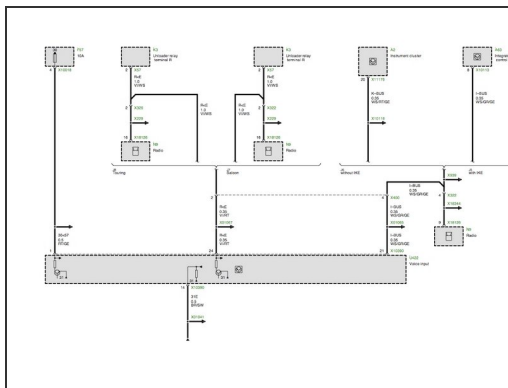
F17
10A

K3
Unloader relay terminal R

K1
Unloader relay terminal R

A2
Instrument cluster

Integrat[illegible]
control

X10076

RnE
1.0
VI/WS

RnE
1.0
VI/WS

K-BUS
0.35
WS/GR/GE

I-BUS
0.35
WS/GR/GE

X300

X11175

X10116

X304

X302

X10210

N6
Radio

X10105

N6
Radio

Touring

Saloon

Without IKE

With IKE

X300

RnE
0.35
VI/RT

X40

X10167

I-BUS
0.35
WS/GR/GE

X302

I-BUS
0.35
WS/GR/GE

X10262

X10105

RnE
0.35
VI/RT

N6
Radio

30+57
0.5
RT/GE

X10252

U433
Video input

31.8

X10080

31.3

31E
0.5
BR/SW

X3
X3\illegible]